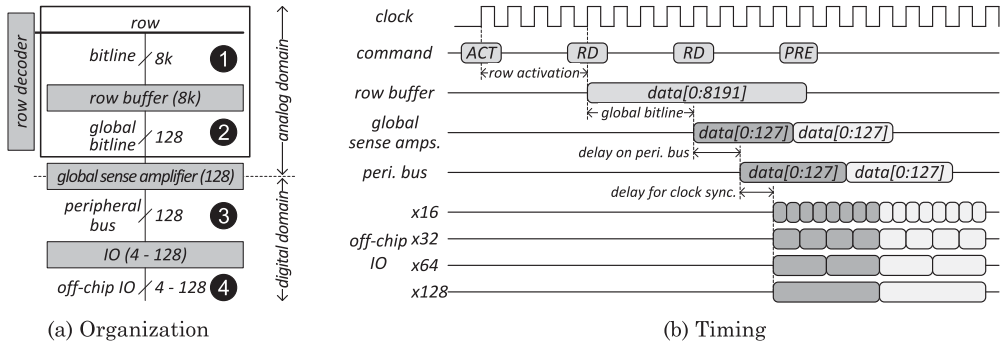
row decoder

row

bitline 8k 1

row buffer (8k)

global bitline 128 2

analog domain

global sense amplifier (128)

peripheral bus 128 3

IO (4 - 128)

off-chip IO 4 - 128 4

digital domain

(a) Organization

clock

command ACT RD RD PRE

row activation

row buffer data[0:8191]

global bitline

global sense amps. data[0:127] data[0:127]

delay on peri. bus

peri. bus data[0:127] data[0:127]

delay for clock sync.

x16

off-chip IO x32

x64

x128

(b) Timing